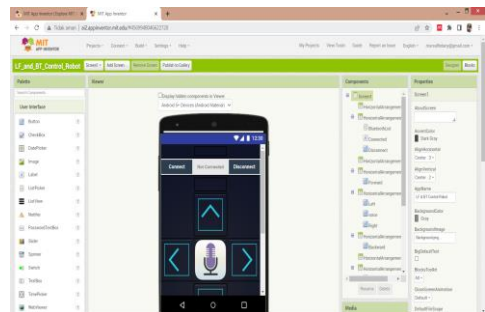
MIT App Inventor

LF_and_BT_Control_Robot Screen1 Add Screen Remove Screen Publish to Gallery

Palette

User Interface

Button

CheckBox

DatePicker

Image

Label

ListPicker

ListView

Notifier

PasswordTextBox

Slider

Spinner

Switch

TextBox

TimePicker

WebViewer

Viewer

Display hidden components in Viewer

12:30

Connect

Not Connected

Disconnect

Components

Screen1

Properties

Screen1

AboutScreen

AccentColor

AlignHorizontal

AlignVertical

AppName

BackgroundColor

BackgroundImage

BigDefaultText

BlocksToolkit

Rename Delete

Media